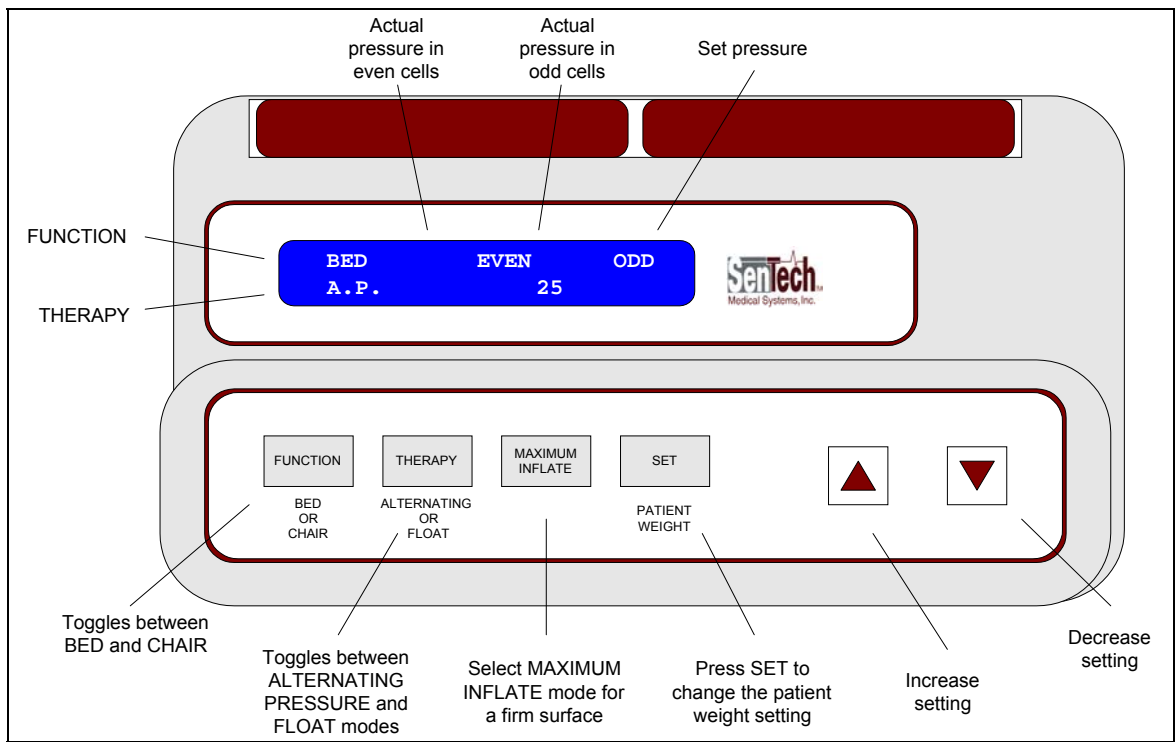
Actual pressure in even cells

Actual pressure in odd cells

Set pressure

FUNCTION

THERAPY

BED EVEN ODD
A.P. 25

SenTech Medical Systems, Inc.

FUNCTION

BED OR CHAIR

THERAPY

ALTERNATING OR FLOAT

MAXIMUM INFLATE

SET

PATIENT WEIGHT

Toggles between BED and CHAIR

Toggles between ALTERNATING PRESSURE and FLOAT modes

Select MAXIMUM INFLATE mode for a firm surface

Press SET to change the patient weight setting

Increase setting

Decrease setting